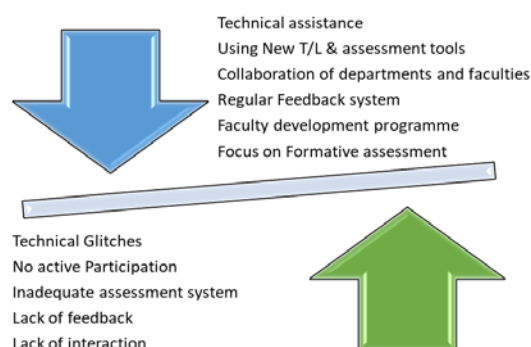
Technical assistance
Using New T/L & assessment tools
Collaboration of departments and faculties
Regular Feedback system
Faculty development programme
Focus on Formative assessment

Technical Glitches
No active Participation
Inadequate assessment system
Lack of feedback
Lack of interaction